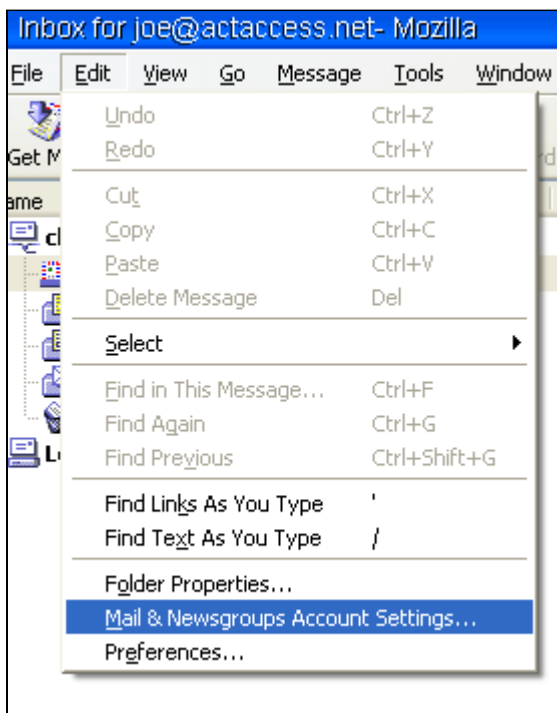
Inbox for joe@actaccess.net- Mozilla

File Edit View Go Message Tools Window

Get M

ame

cl

L

rd

Undo Ctrl+Z
Redo Ctrl+Y

Cut Ctrl+X
Copy Ctrl+C
Paste Ctrl+V
Delete Message Del

Select

Find in This Message... Ctrl+F
Find Again Ctrl+G
Find Previous Ctrl+Shift+G

Find Links As You Type '
Find Text As You Type /

Folder Properties...
Mail & Newsgroups Account Settings...
Preferences...